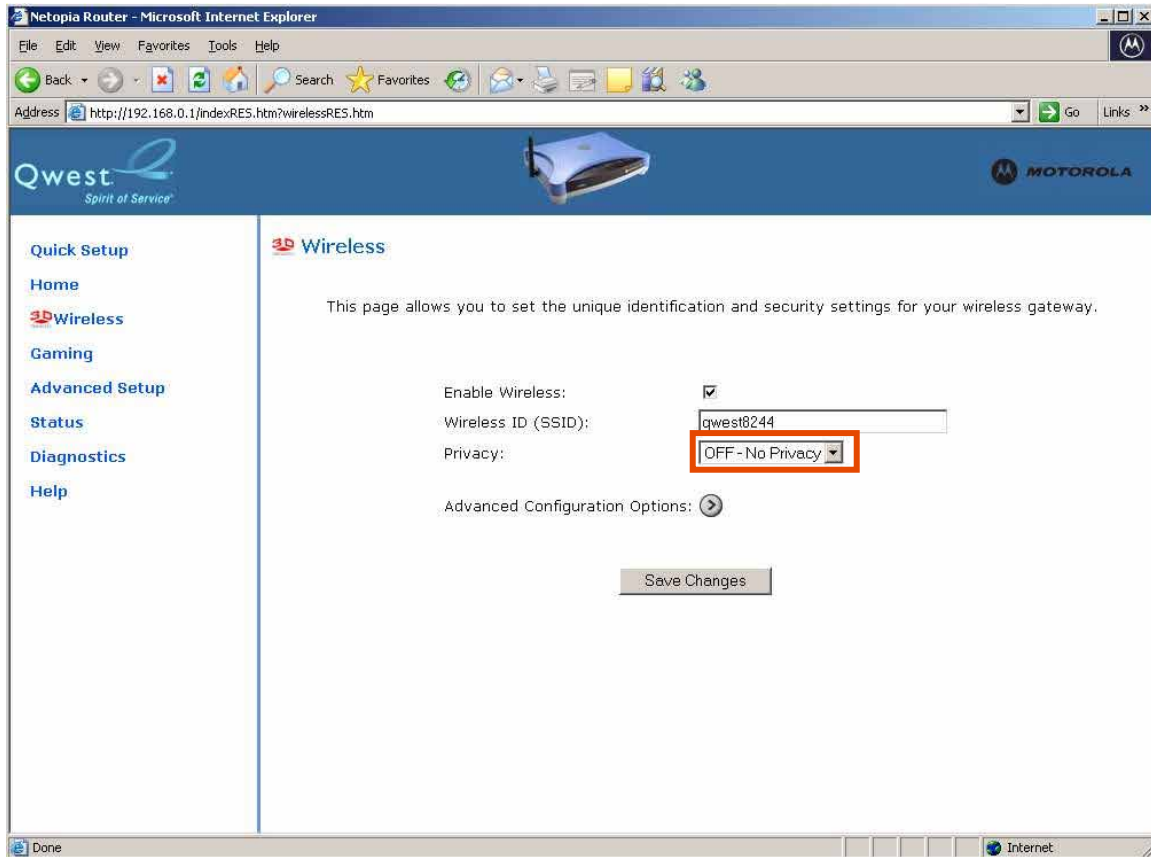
Netopia Router - Microsoft Internet Explorer

File Edit View Favorites Tools Help

Back Search Favorites

Address http://192.168.0.1/indexRES.htm?wirelessRES.htm

Go Links »

Qwest Spirit of Service

MOTOROLA

Quick Setup
Home
Wireless
Gaming
Advanced Setup
Status
Diagnostics
Help

Wireless

This page allows you to set the unique identification and security settings for your wireless gateway.

Enable Wireless: ☑
Wireless ID (SSID): qwest8244
Privacy: OFF - No Privacy

Advanced Configuration Options:

Save Changes

Done

Internet